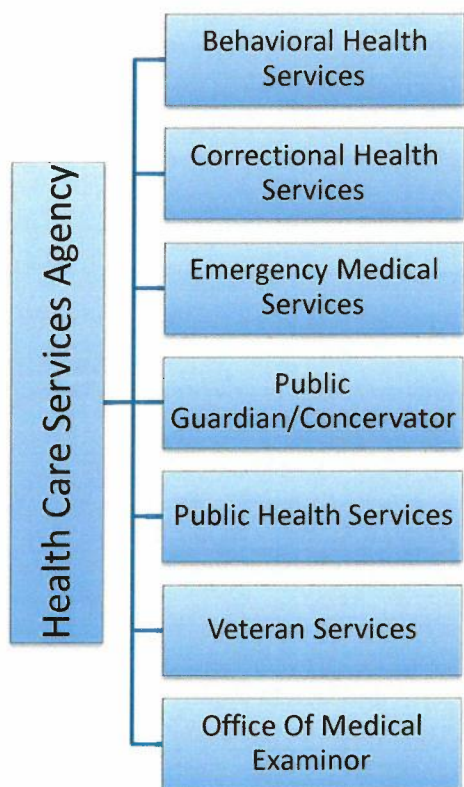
Health Care Services Agency

Behavioral Health Services

Correctional Health Services

Emergency Medical Services

Public Guardian/Concervator

Public Health Services

Veteran Services

Office Of Medical Examinor